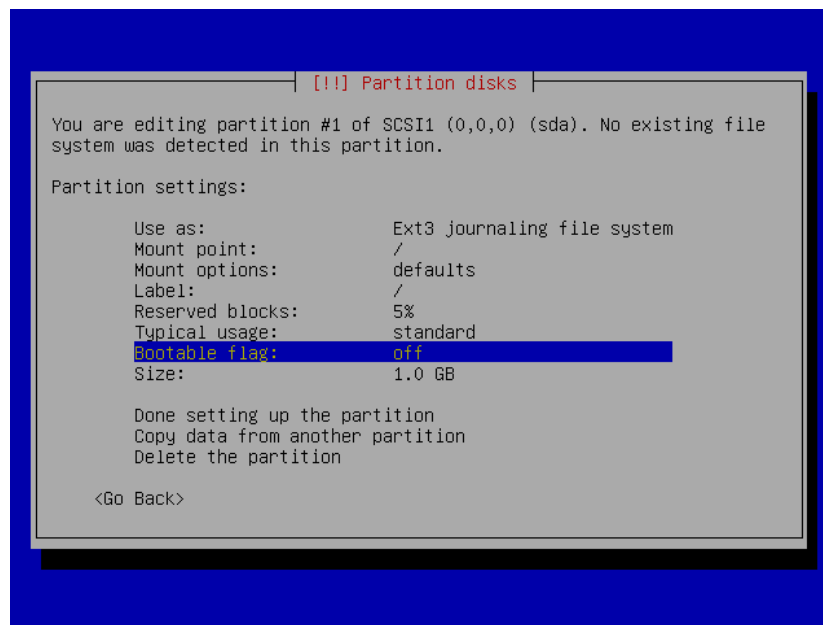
[!!] Partition disks

You are editing partition #1 of SCSI1 (0,0,0) (sda). No existing file system was detected in this partition.

Partition settings:

| | |
|---|---|
| Use as: | Ext3 journaling file system |
| Mount point: | / |
| Mount options: | defaults |
| Label: | / |
| Reserved blocks: | 5% |
| Typical usage: | standard |
| Bootable flag: | off |
| Size: | 1.0 GB |

Done setting up the partition
Copy data from another partition
Delete the partition

<Go Back>